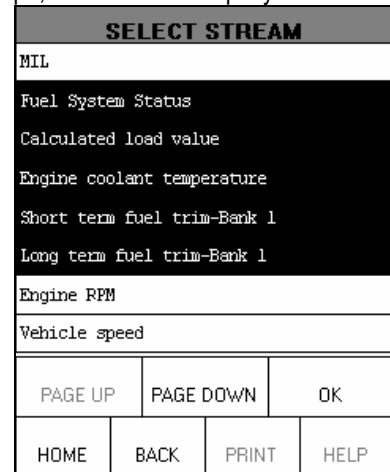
SELECT STREAM

MIL

Fuel System Status

Calculated load value

Engine coolant temperature

Short term fuel trim-Bank 1

Long term fuel trim-Bank 1

Engine RPM

Vehicle speed

PAGE UP PAGE DOWN OK

HOME BACK PRINT HELP